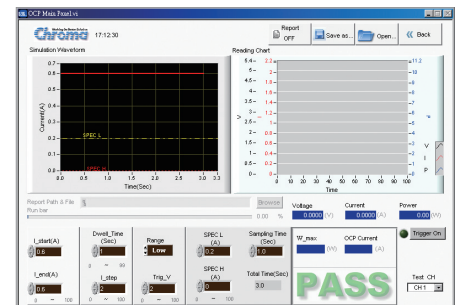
OCP Main Panel.vi
Chroma
17:12:30
Report OFF
Save as...
Open...
Back
Simulation Waveform
0.7
0.6
0.5
0.4
0.3
0.2
0.1
0.0
Current(A)
SPEC L
SPEC H
0.0 0.5 1.0 1.5 2.0 2.5 3.0 3.3
Time(Sec)
Reading Chart
6.4 5 4 3 2 1 0 -1 -2 -3 -4 -5 -6.4
2.2 2 1.5 1 0.5 0 -0.5 -1 -1.5 -2 -2.2
11.2 10 8 6 4 2 0 -2 -4 -6 -8 -10 -11.2
V
I
P
0 10 20 30 40 50 60 70 80 90 100
Time
Report Path & File
Run bar
Browse
0.00 %
Voltage
0.0000 (V)
Current
0.0000 (A)
Power
0.00 (W)
I_start(A)
0.6
I_end(A)
0.6
0 100
Dwell_Time (Sec)
1
0 99
I_step
2
0 100
Range
Low
Trig_V
3
SPEC L (A)
0.2
SPEC H (A)
0
Sampling Time (Sec)
10
Total Time(Sec)
3.0
W_max
(W)
OCP Current
(A)
Trigger On
PASS
Test CH
CH 1